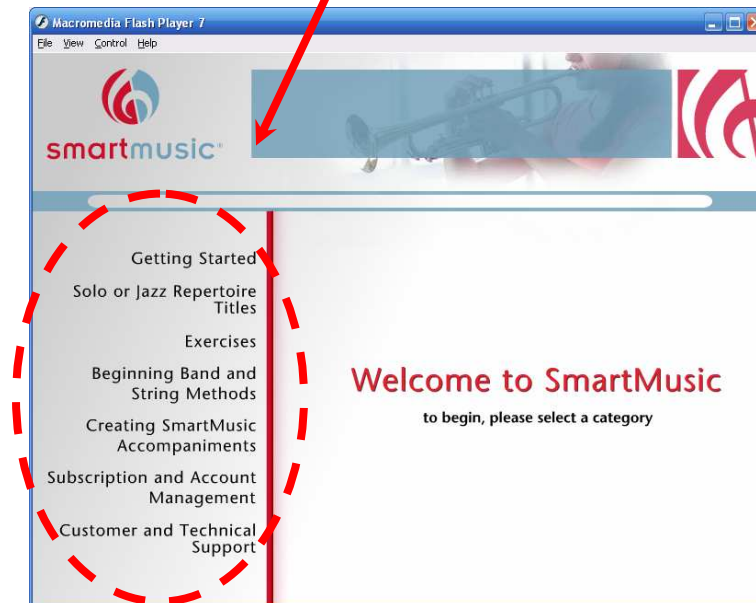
Macromedia Flash Player 7

File View Control Help

smartmusic®

Getting Started

Solo or Jazz Repertoire Titles

Exercises

Beginning Band and String Methods

Creating SmartMusic Accompaniments

Subscription and Account Management

Customer and Technical Support

Welcome to SmartMusic

to begin, please select a category